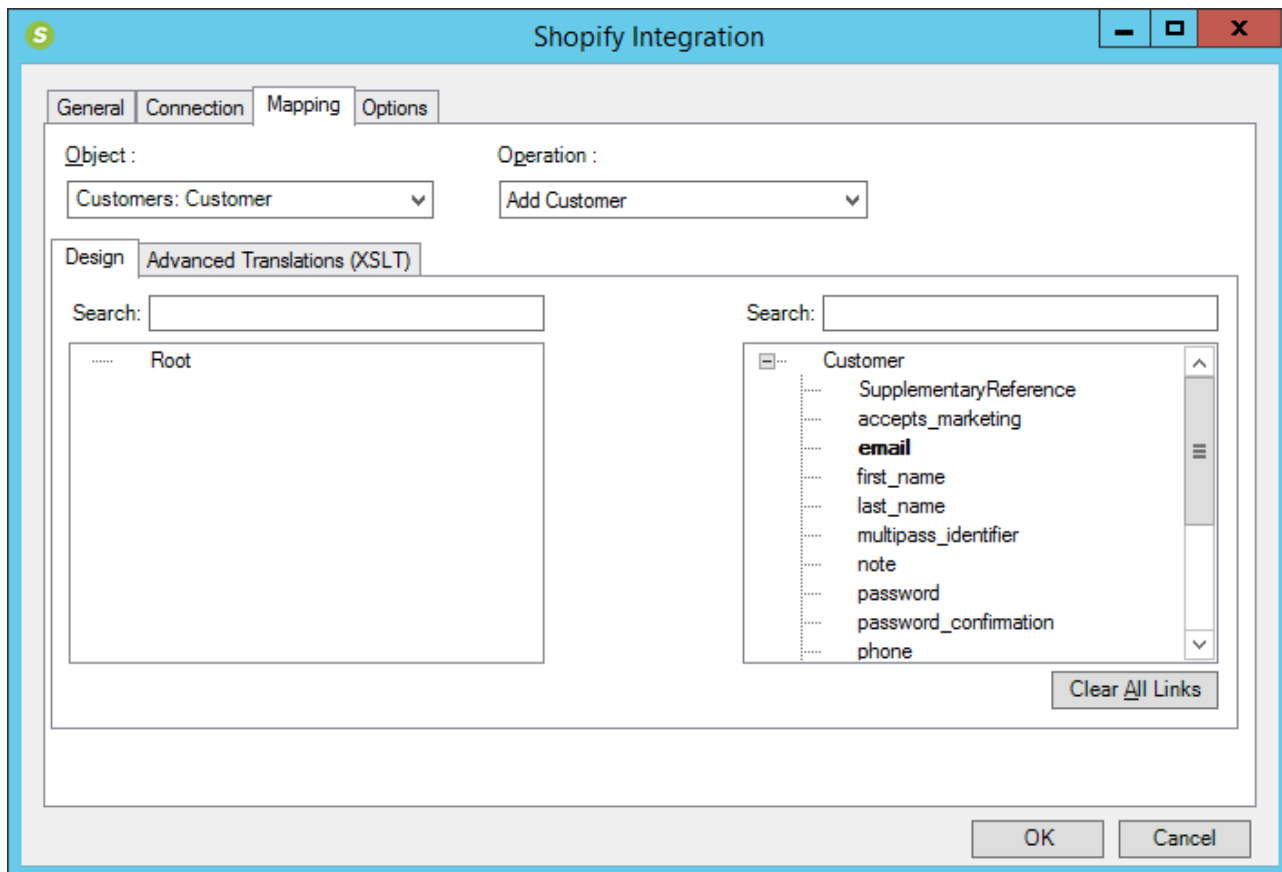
Shopify Integration

General
Connection
Mapping
Options

Object :
Customers: Customer

Operation :
Add Customer

Design
Advanced Translations (XSLT)

Search:

Root

Search:

Customer
SupplementaryReference
accepts_marketing
email
first_name
last_name
multipass_identifier
note
password
password_confirmation
phone

Clear All Links

OK
Cancel